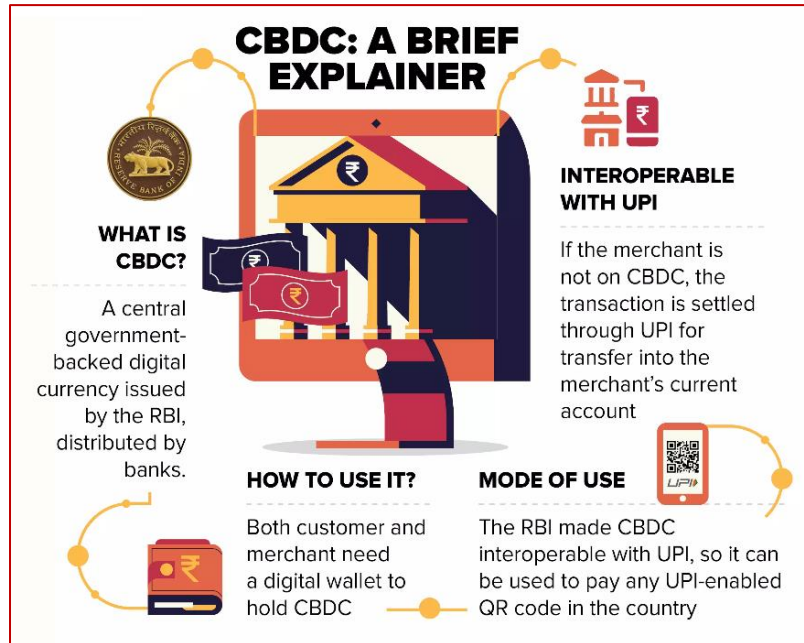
CBDC: A BRIEF EXPLAINER

RESERVE BANK OF INDIA

WHAT IS CBDC?

A central government-backed digital currency issued by the RBI, distributed by banks.

INTEROPERABLE WITH UPI

If the merchant is not on CBDC, the transaction is settled through UPI for transfer into the merchant's current account

HOW TO USE IT?

Both customer and merchant need a digital wallet to hold CBDC

MODE OF USE

UPI

The RBI made CBDC interoperable with UPI, so it can be used to pay any UPI-enabled QR code in the country